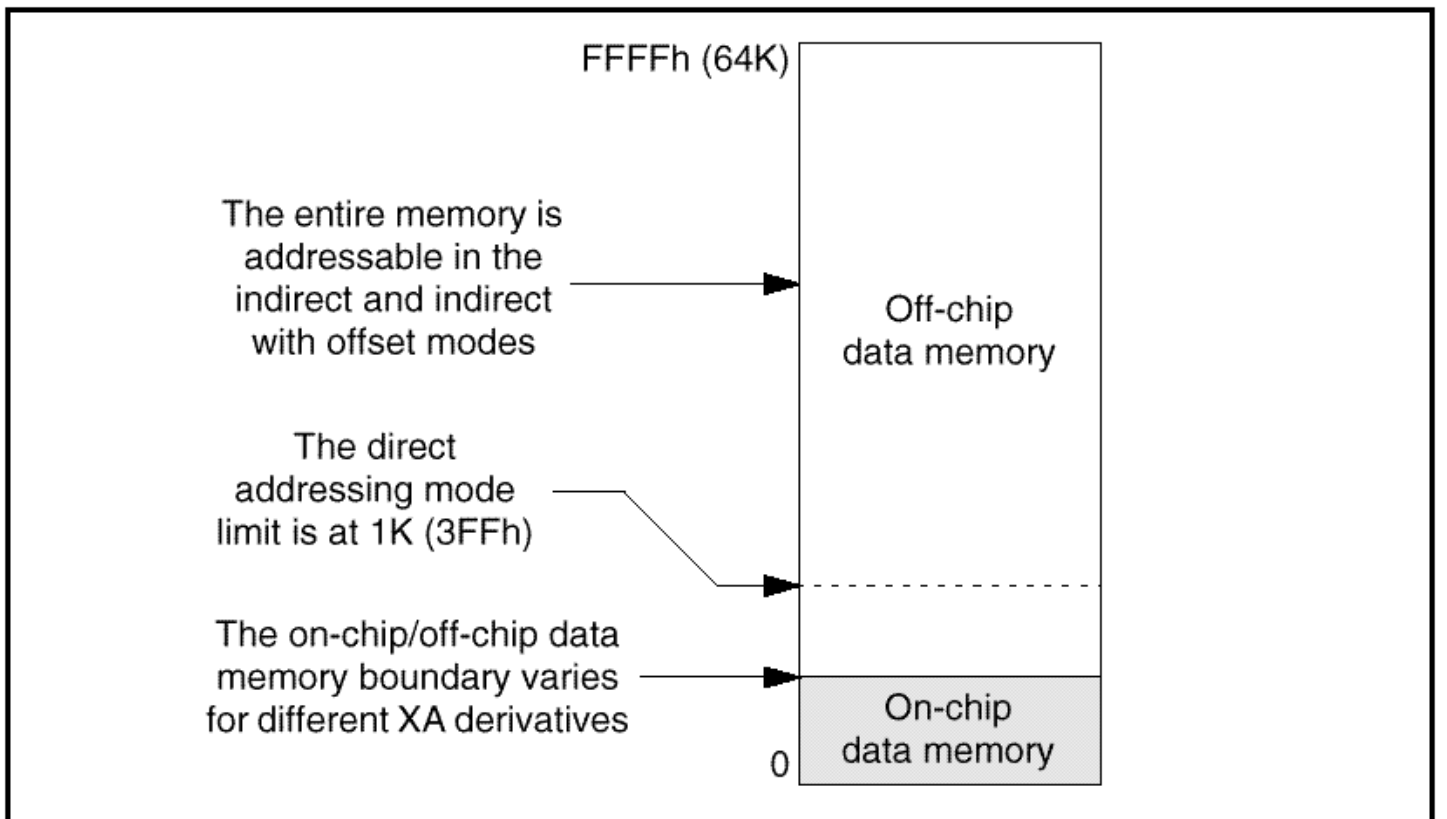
FFFFh (64K)

The entire memory is addressable in the indirect and indirect with offset modes

Off-chip data memory

The direct addressing mode limit is at 1K (3FFh)

The on-chip/off-chip data memory boundary varies for different XA derivatives

On-chip data memory

0